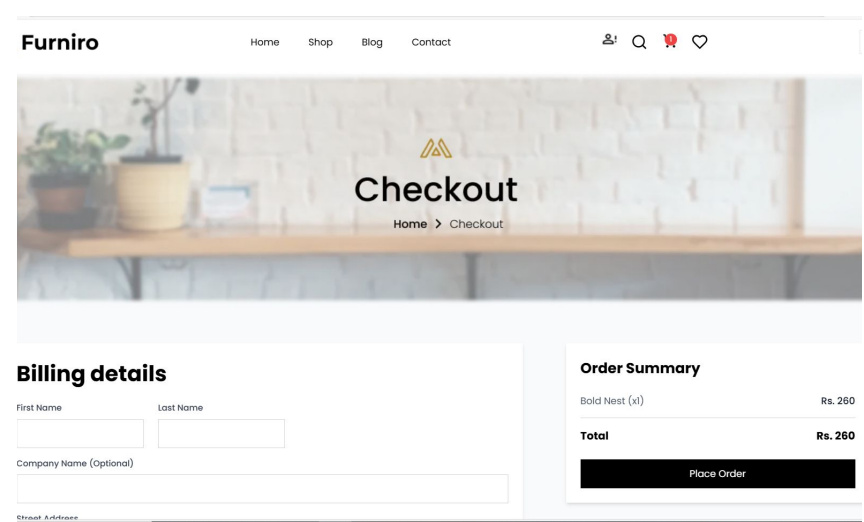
Furniro

Home Shop Blog Contact

1

Checkout

Home > Checkout

Billing details

First Name

Last Name

Company Name (Optional)

Street Address

Order Summary

Bold Nest (x1) Rs. 260

Total Rs. 260

Place Order